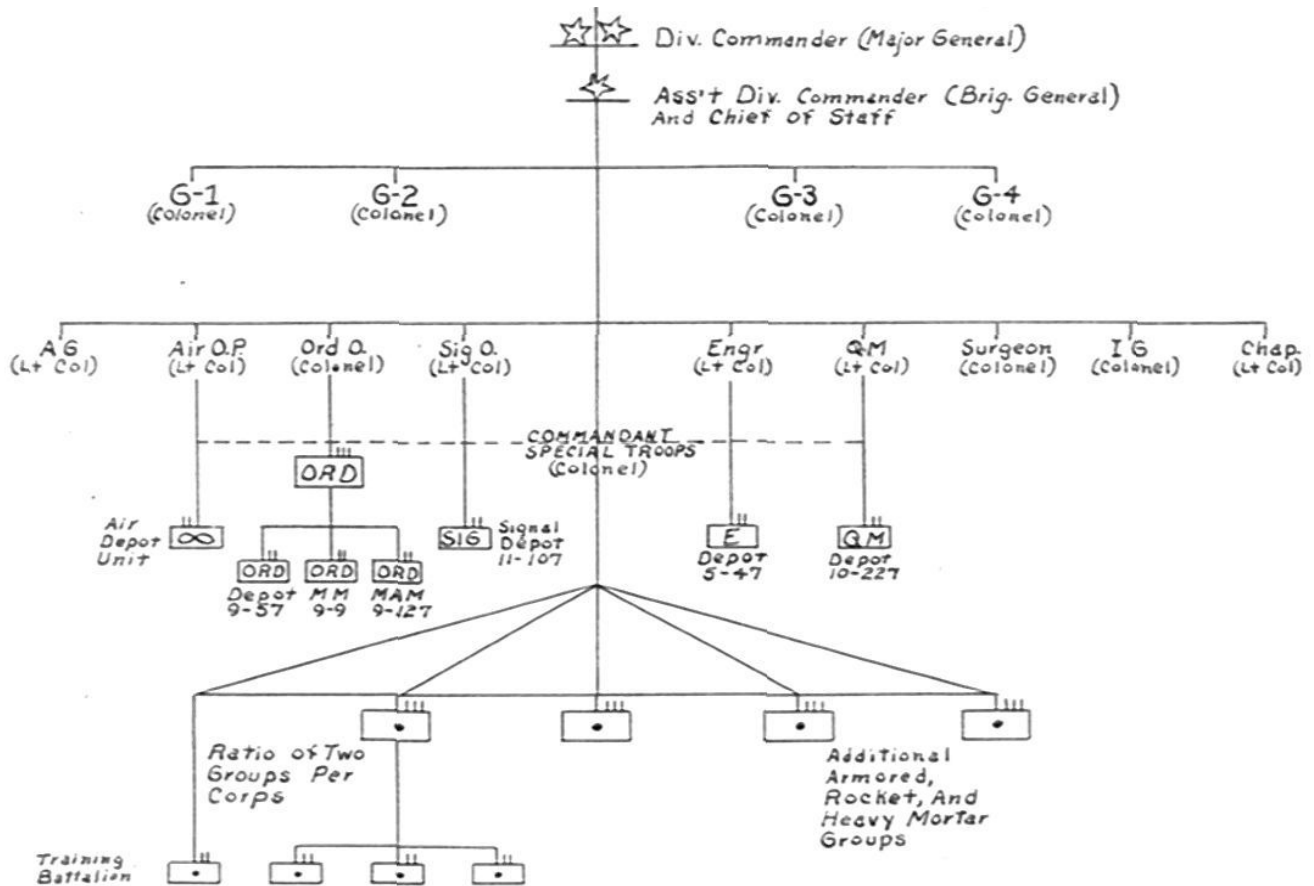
Div. Commander (Major General)

Ass't Div. Commander (Brig. General) And Chief of Staff

G-1 (Colonel)

G-2 (Colonel)

G-3 (Colonel)

G-4 (Colonel)

AG (Lt Col)

Air O.P. (Lt Col)

Ord O. (Colonel)

Sig O. (Lt Col)

Engr (Lt Col)

QM (Lt Col)

Surgeon (Colonel)

IG (Colonel)

Chap. (Lt Col)

COMMANDANT SPECIAL TROOPS (Colonel)

ORD

Air Depot Unit

ORD Depot 9-57

ORD MM 9-9

ORD MAM 9-127

SIG Signal Depot 11-107

E Depot 5-47

QM Depot 10-227

Ratio of Two Groups Per Corps

Additional Armored, Rocket, And Heavy Mortar Groups

Training Battalion